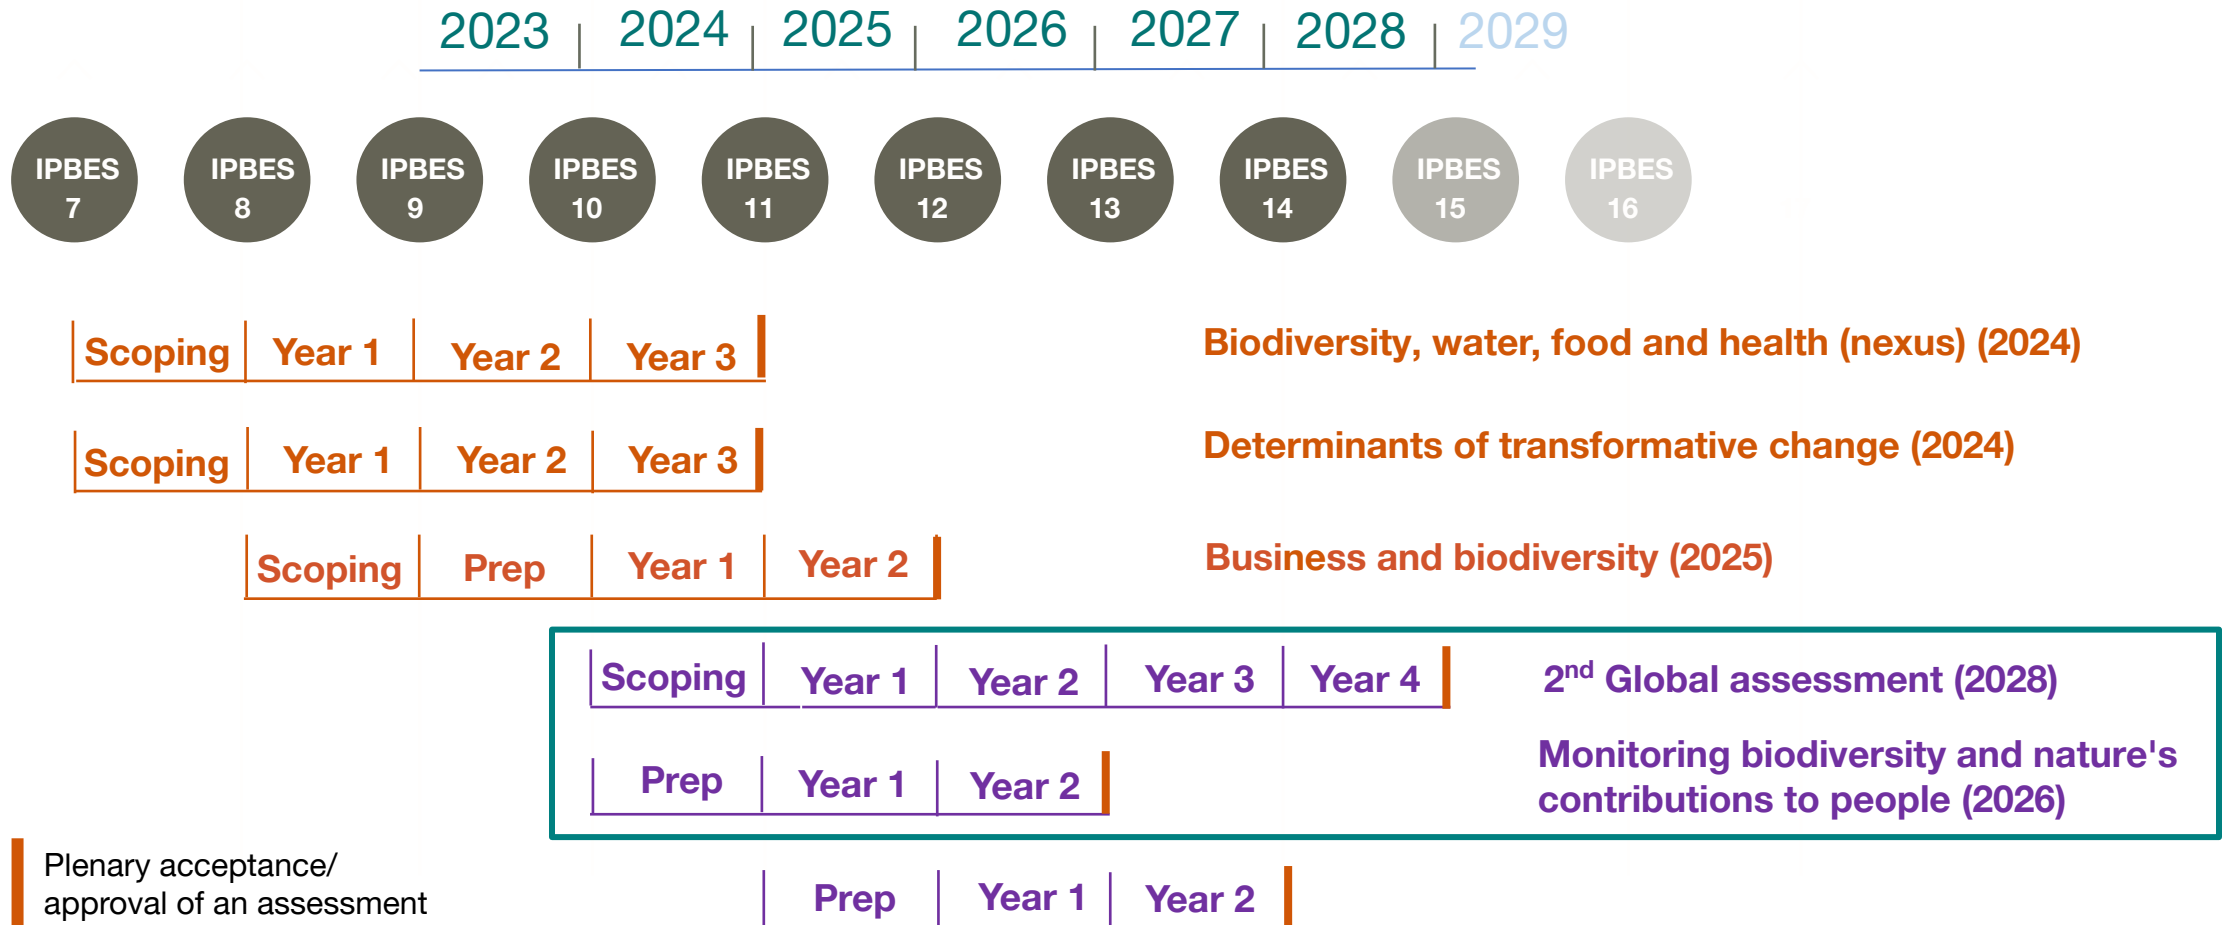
2023 2024 2025 2026 2027 2028 2029

IPBES 7 IPBES 8 IPBES 9 IPBES 10 IPBES 11 IPBES 12 IPBES 13 IPBES 14 IPBES 15 IPBES 16

| Scoping | Year 1 | Year 2 | Year 3 |

Biodiversity, water, food and health (nexus) (2024)

| Scoping | Year 1 | Year 2 | Year 3 |

Determinants of transformative change (2024)

| Scoping | Prep | Year 1 | Year 2 |

Business and biodiversity (2025)

| Scoping | Year 1 | Year 2 | Year 3 | Year 4 |

2$^{nd}$ Global assessment (2028)

| Prep | Year 1 | Year 2 |

Monitoring biodiversity and nature's contributions to people (2026)

Plenary acceptance/ approval of an assessment

| Prep | Year 1 | Year 2 |